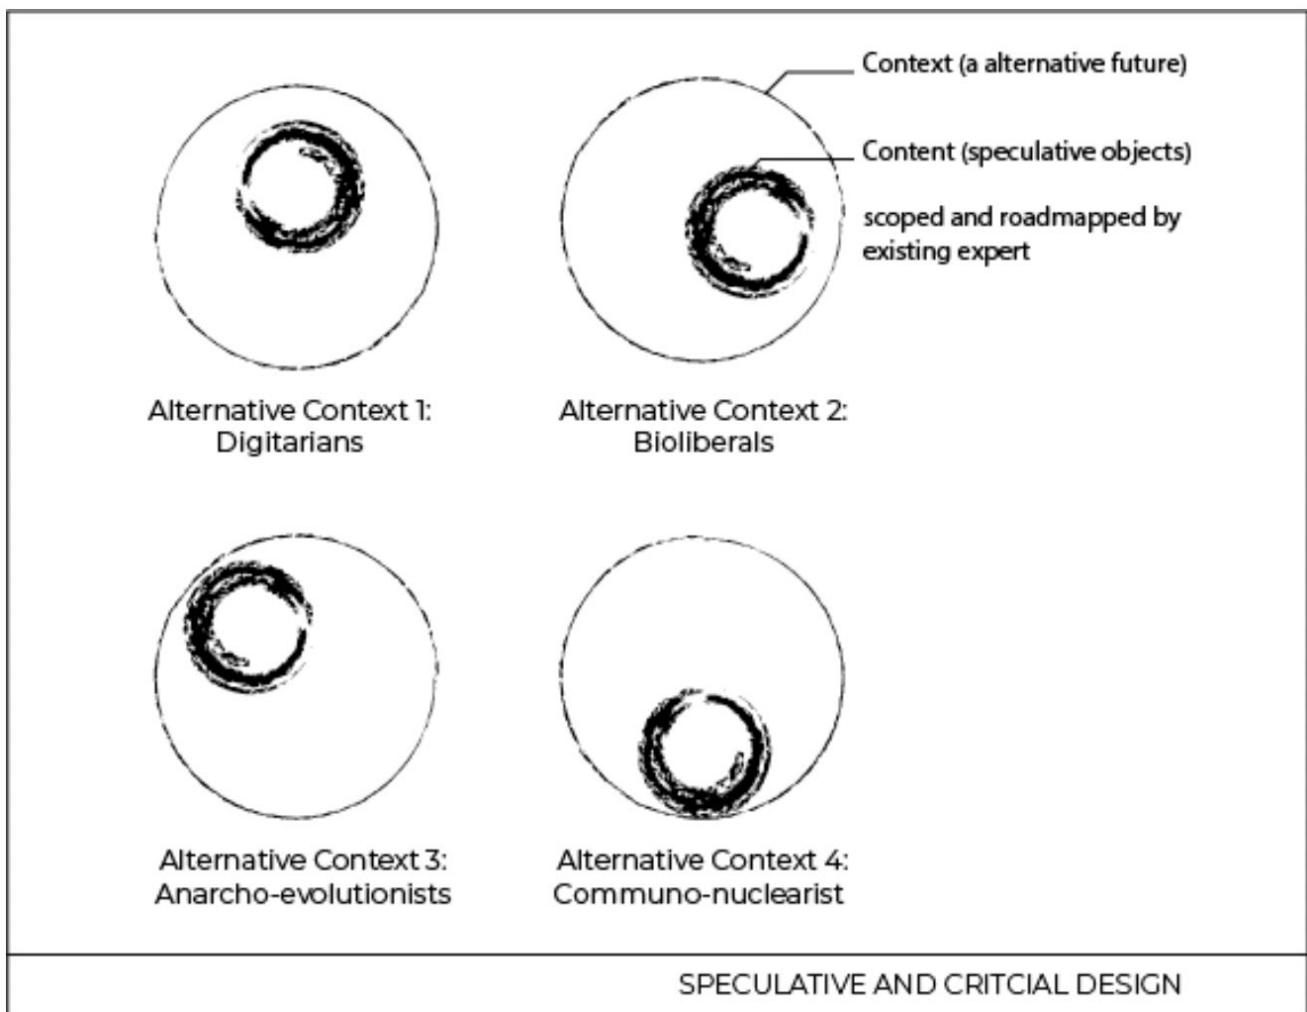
Context (a alternative future)

Content (speculative objects)

scoped and roadmapped by existing expert

Alternative Context 1:
Digitarians

Alternative Context 2:
Bioliberals

Alternative Context 3:
Anarcho-evolutionists

Alternative Context 4:
Communo-nuclearist

SPECULATIVE AND CRITCIAL DESIGN